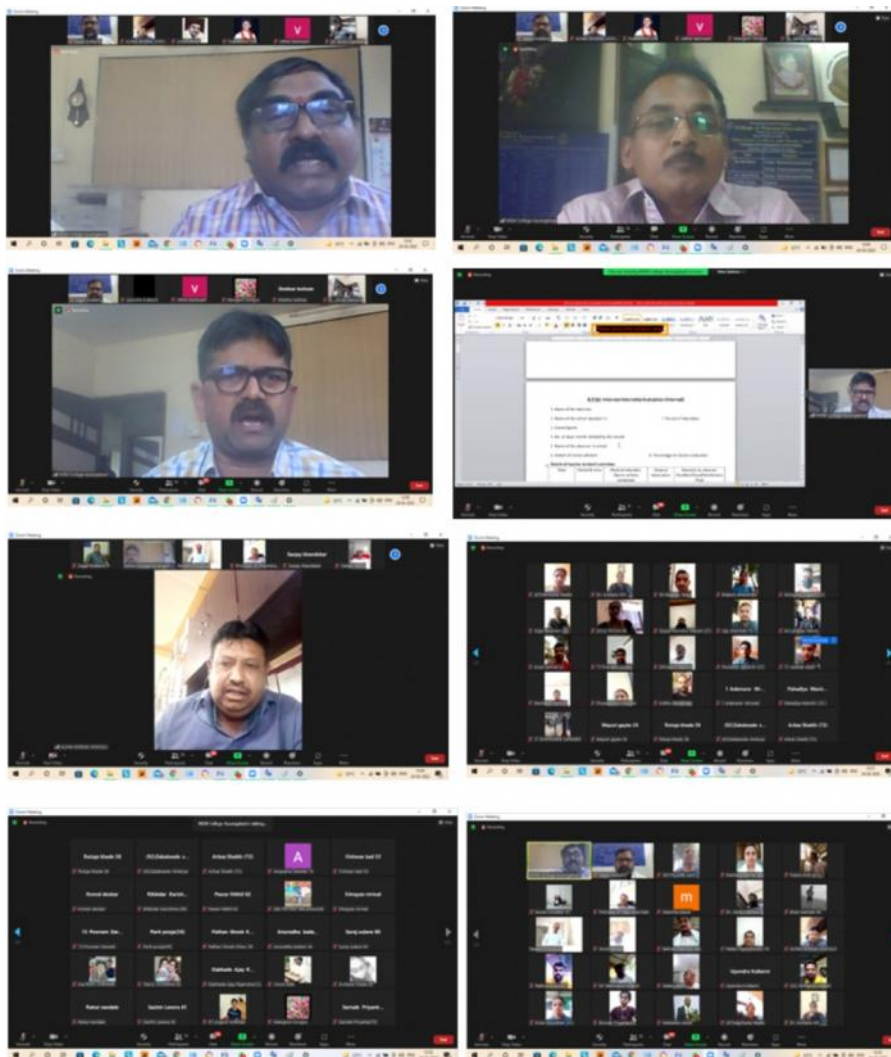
V

V

V
Omkar Institute

Sanjay Shembker

T. Kokmare - Mr.
Pahadiya - Mack...
Mayuri gupta 18
Rutuja khade 39
(SC)Salokhande s...
Ashwa Shaikh (73)

Rutuja khade 39
(SC)Salokhande s...
Arbaz Shaikh (73)
A
Vishwas bad 53
Prernal dandar
Pratiksha - Kuchi...
Paurav Nikkal 62
Shreyash Ambad
13. Poonam Dan...
Parth pangle(49)
Pathan Shoeb K...
Anuradha Indo...
Saroj sadare 88
Dakhade Ajay P...
Rahul randale
Sachin Lamere 65
Samade Priyank...

m
Upendra Kulkarni